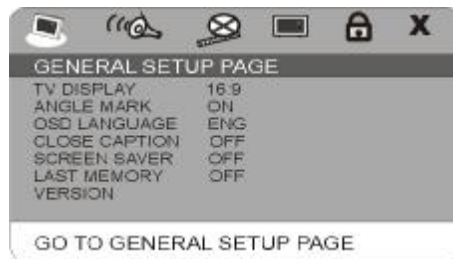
GENERAL SETUP PAGE

| | |
|---|---|
| TV DISPLAY | 16:9 |
| ANGLE MARK | ON |
| OSD LANGUAGE | ENG |
| CLOSE CAPTION | OFF |
| SCREEN SAVER | OFF |
| LAST MEMORY | OFF |
| VERSION | |

GO TO GENERAL SETUP PAGE